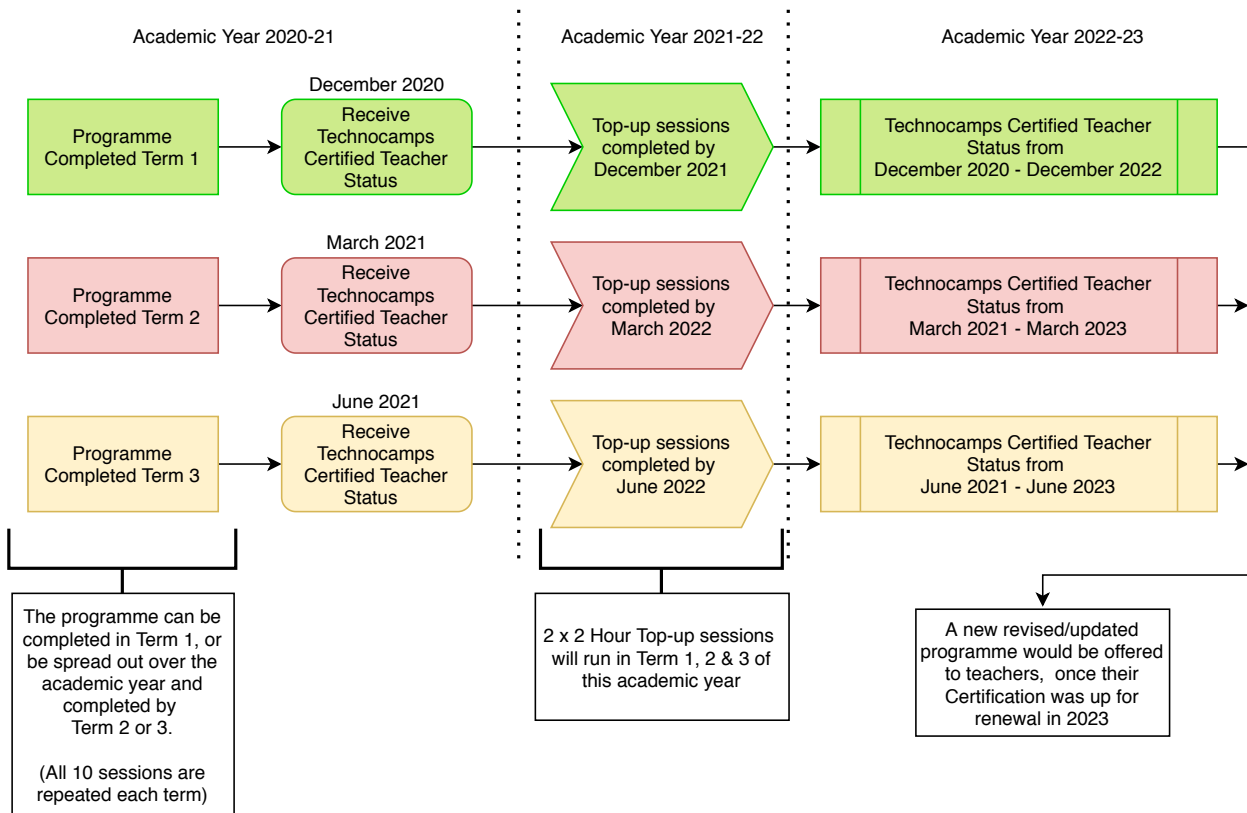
Academic Year 2020-21

Academic Year 2021-22

Academic Year 2022-23

Programme Completed Term 1

December 2020

Receive Technocamps Certified Teacher Status

Top-up sessions completed by December 2021

Technocamps Certified Teacher Status from December 2020 - December 2022

Programme Completed Term 2

March 2021

Receive Technocamps Certified Teacher Status

Top-up sessions completed by March 2022

Technocamps Certified Teacher Status from March 2021 - March 2023

Programme Completed Term 3

June 2021

Receive Technocamps Certified Teacher Status

Top-up sessions completed by June 2022

Technocamps Certified Teacher Status from June 2021 - June 2023

The programme can be completed in Term 1, or be spread out over the academic year and completed by Term 2 or 3.

(All 10 sessions are repeated each term)

2 x 2 Hour Top-up sessions will run in Term 1, 2 & 3 of this academic year

A new revised/updated programme would be offered to teachers, once their Certification was up for renewal in 2023